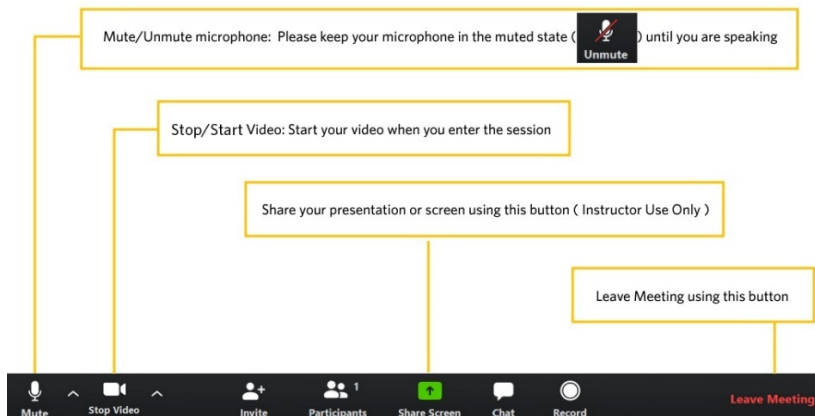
Mute/Unmute microphone: Please keep your microphone in the muted state ( Unmute ) until you are speaking

Stop/Start Video: Start your video when you enter the session

Share your presentation or screen using this button ( Instructor Use Only )

Leave Meeting using this button

Mute Stop Video Invite Participants 1 Share Screen Chat Record Leave Meeting